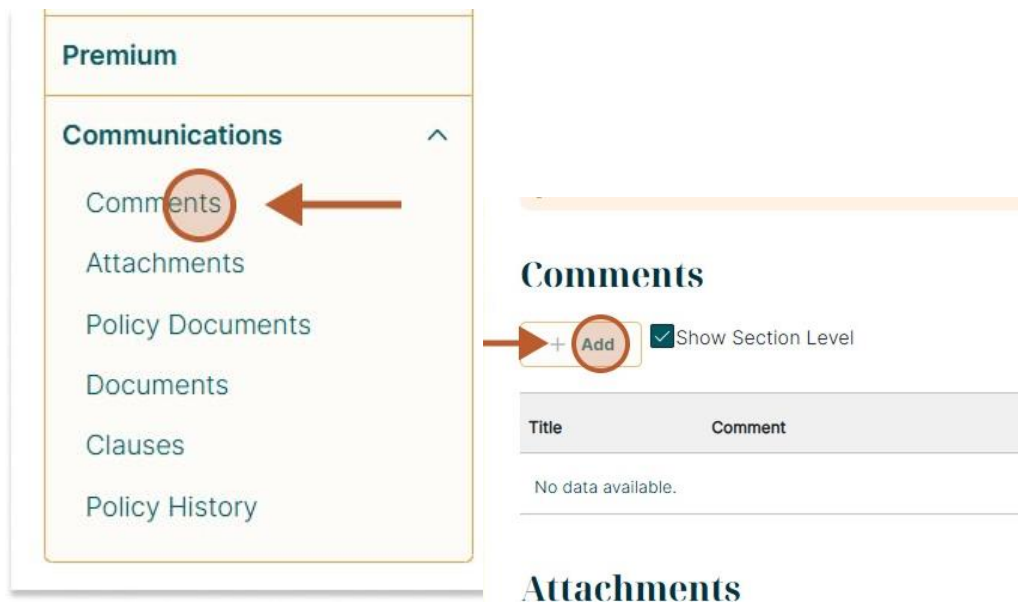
Premium

Communications

Comments

Attachments

Policy Documents

Documents

Clauses

Policy History

Comments

+ Add

Show Section Level

| Title | Comment |
|---|---|
| No data available. | |

Attachments